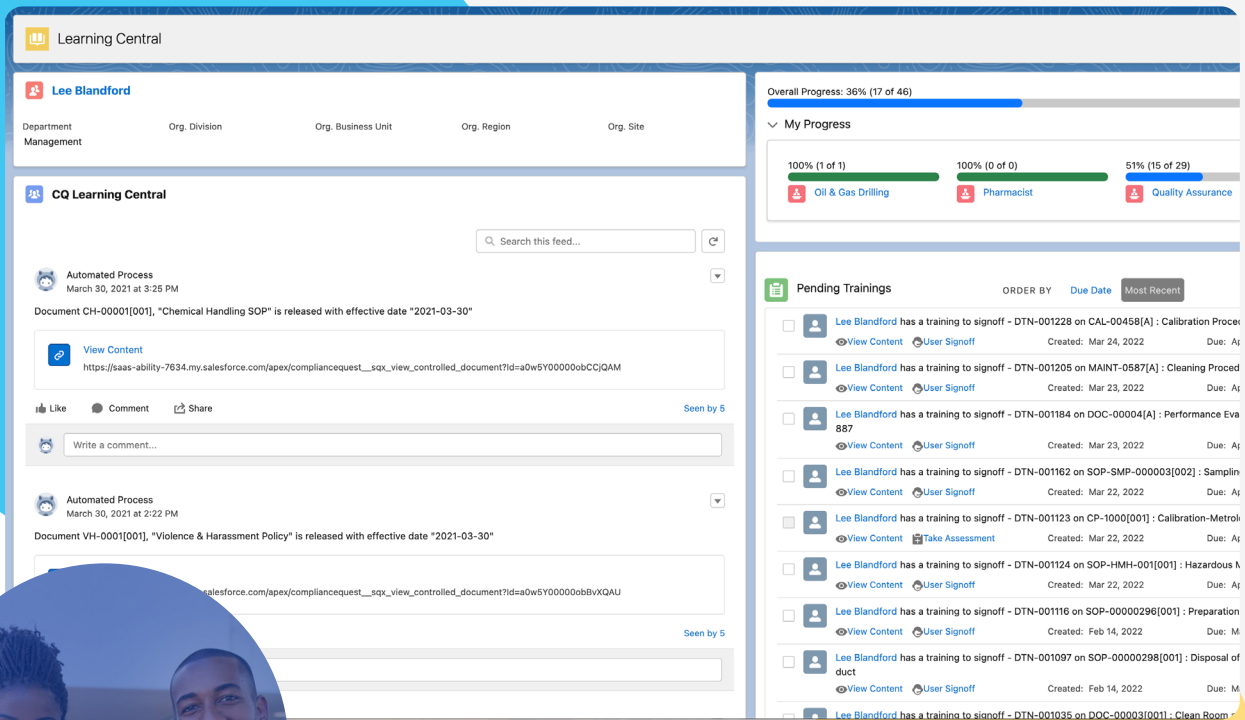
Learning Central

Lee Blandford

Department
Management

Org. Division

Org. Business Unit

Org. Region

Org. Site

CQ Learning Central

Search this feed...

Automated Process
March 30, 2021 at 3:25 PM

Document CH-00001[001], "Chemical Handling SOP" is released with effective date "2021-03-30"

View Content
https://saas-ability-7634.my.salesforce.com/apex/compliancequest__sqx_view_controlled_document?Id=a0w5Y00000obCCjQAM

Like Comment Share Seen by 5

Write a comment...

Automated Process
March 30, 2021 at 2:22 PM

Document VH-0001[001], "Violence & Harassment Policy" is released with effective date "2021-03-30"

salesforce.com/apex/compliancequest__sqx_view_controlled_document?Id=a0w5Y00000obBvXQAU

Seen by 5

Overall Progress: 36% (17 of 46)

My Progress

100% (1 of 1)
Oil & Gas Drilling

100% (0 of 0)
Pharmacist

51% (15 of 29)
Quality Assurance

Pending Trainings

ORDER BY Due Date Most Recent

Lee Blandford has a training to signoff - DTN-001228 on CAL-00458[A] : Calibration Proced
View Content User Signoff Created: Mar 24, 2022 Due: Ap

Lee Blandford has a training to signoff - DTN-001205 on MAINT-0587[A] : Cleaning Proced
View Content User Signoff Created: Mar 23, 2022 Due: Ap

Lee Blandford has a training to signoff - DTN-001184 on DOC-00004[A] : Performance Eva 887
View Content User Signoff Created: Mar 23, 2022 Due: Ap

Lee Blandford has a training to signoff - DTN-001162 on SOP-SMP-000003[002] : Samplin
View Content User Signoff Created: Mar 22, 2022 Due: Ap

Lee Blandford has a training to signoff - DTN-001123 on CP-1000[001] : Calibration-Metrol
View Content Take Assessment Created: Mar 22, 2022 Due: Ap

Lee Blandford has a training to signoff - DTN-001124 on SOP-HMH-001[001] : Hazardous M
View Content User Signoff Created: Mar 22, 2022 Due: Ap

Lee Blandford has a training to signoff - DTN-001116 on SOP-00000296[001] : Preparation
View Content User Signoff Created: Feb 14, 2022 Due: Ap

Lee Blandford has a training to signoff - DTN-001097 on SOP-00000298[001] : Disposal of duct
View Content User Signoff Created: Feb 14, 2022 Due: Ap

Lee Blandford has a training to signoff - DTN-001035 on DOC-00003[001] : Clean Room